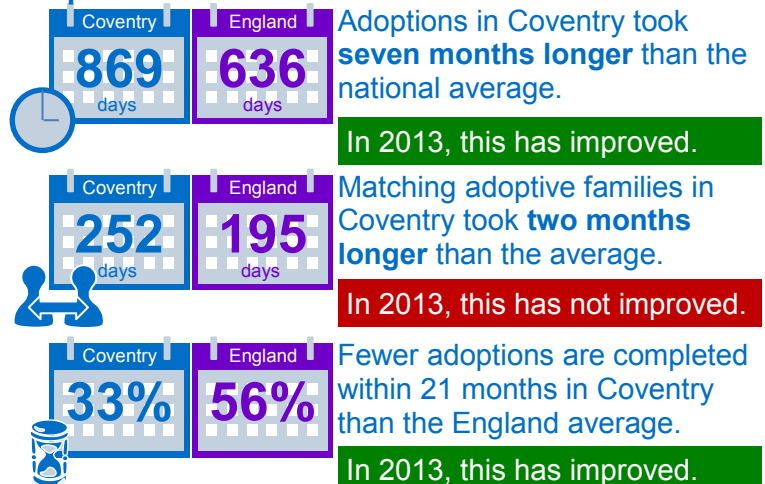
Coventry
869
days

England
636
days

Adoptions in Coventry took **seven months longer** than the national average.

In 2013, this has improved.

Coventry
252
days

England
195
days

Matching adoptive families in Coventry took **two months longer** than the average.

In 2013, this has not improved.

Coventry
33%

England
56%

Fewer adoptions are completed within 21 months in Coventry than the England average.

In 2013, this has improved.